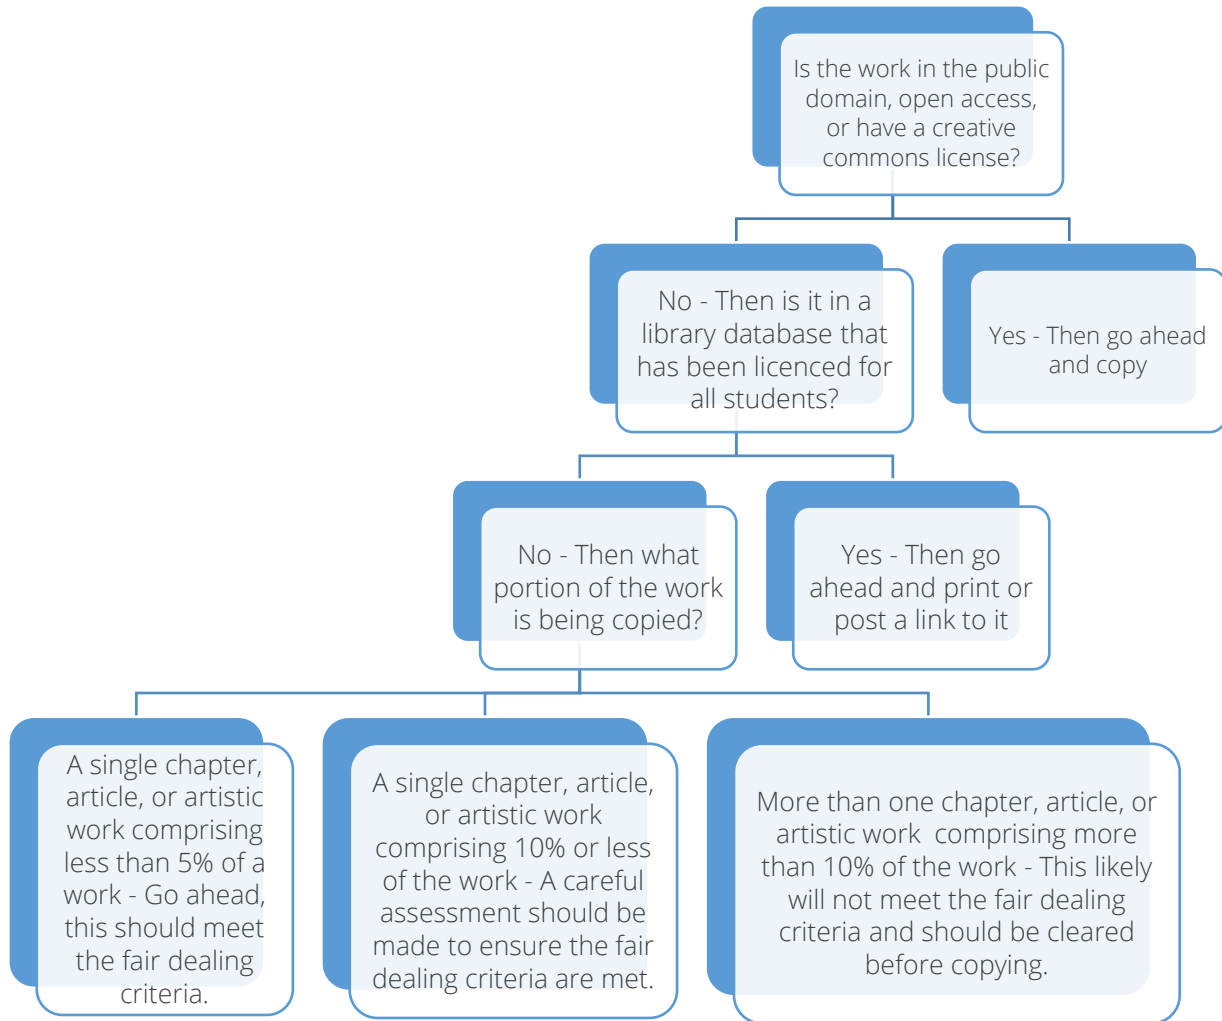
Is the work in the public domain, open access, or have a creative commons license?

No - Then is it in a library database that has been licenced for all students?

Yes - Then go ahead and copy

No - Then what portion of the work is being copied?

Yes - Then go ahead and print or post a link to it

A single chapter, article, or artistic work comprising less than 5% of a work - Go ahead, this should meet the fair dealing criteria.

A single chapter, article, or artistic work comprising 10% or less of the work - A careful assessment should be made to ensure the fair dealing criteria are met.

More than one chapter, article, or artistic work comprising more than 10% of the work - This likely will not meet the fair dealing criteria and should be cleared before copying.